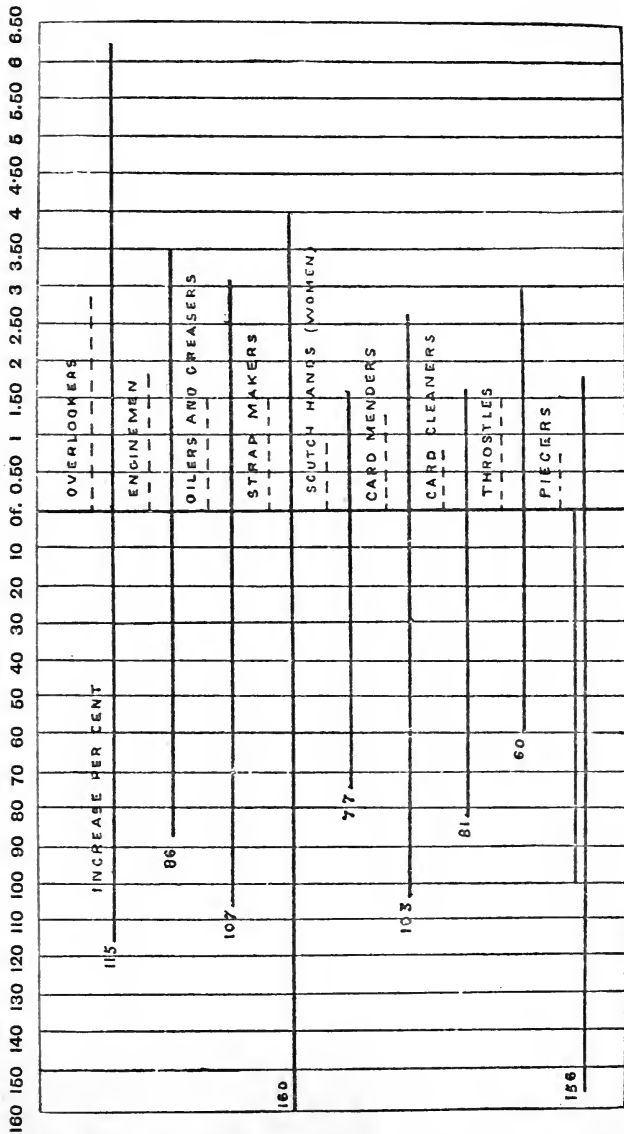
6.50
6
5.50
5
4.50
4
3.50
3
2.50
2
1.50
1
0.50
0f.
10
20
30
40
50
60
70
80
90
100
110
120
130
140
150
160

OVERLOOKERS
ENGINEMEN
OILERS AND GREASERS
STRAP MAKERS
SCUTCH HANDS (WOMEN)
CARD MENDERS
CARD CLEANERS
THROSTLES
PIECERS

INCREASE PER CENT

115
86
107
160
77
103
81
60
156